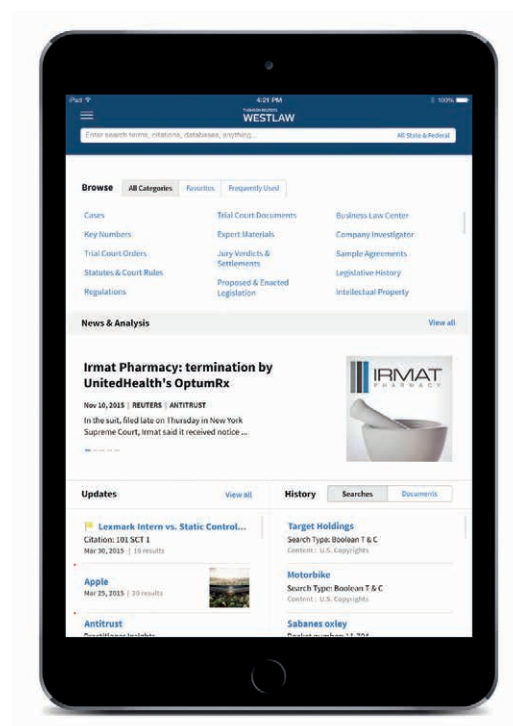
iPad
4:21 PM
100%
THOMSON REUTERS
WESTLAW
Enter search terms, citations, databases, anything...
All State & Federal

Browse
All Categories
Favorites
Frequently Used

Cases
Key Numbers
Trial Court Orders
Statutes & Court Rules
Regulations
Trial Court Documents
Expert Materials
Jury Verdicts & Settlements
Proposed & Enacted Legislation
Business Law Center
Company Investigator
Sample Agreements
Legislative History
Intellectual Property

News & Analysis
View all

Irmat Pharmacy: termination by UnitedHealth's OptumRx
Nov 10, 2015 | REUTERS | ANTITRUST
In the suit, filed late on Thursday in New York Supreme Court, Irmat said it received notice ...

IRMAT
PHARMACY

Updates
View all
Lexmark Intern vs. Static Control...
Citation: 101 SCT 1
Mar 30, 2015 | 16 results
Apple
Mar 25, 2015 | 20 results
Antitrust
Practitioner Insights

History
Searches
Documents
Target Holdings
Search Type: Boolean T & C
Content: U.S. Copyrights
Motorbike
Search Type: Boolean T & C
Content: U.S. Copyrights
Sabanes oxley
Docket number 11-704